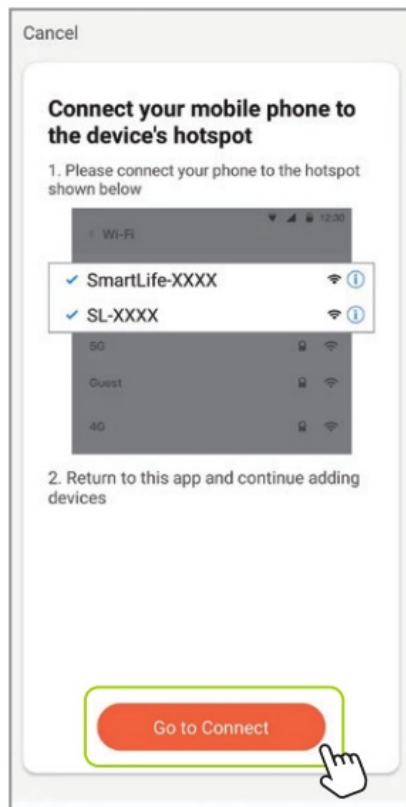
Cancel

Connect your mobile phone to the device's hotspot

1. Please connect your phone to the hotspot shown below

12:30

Wi-Fi

SmartLife-XXXX

SL-XXXX

5G

Guest

4G

2. Return to this app and continue adding devices

Go to Connect